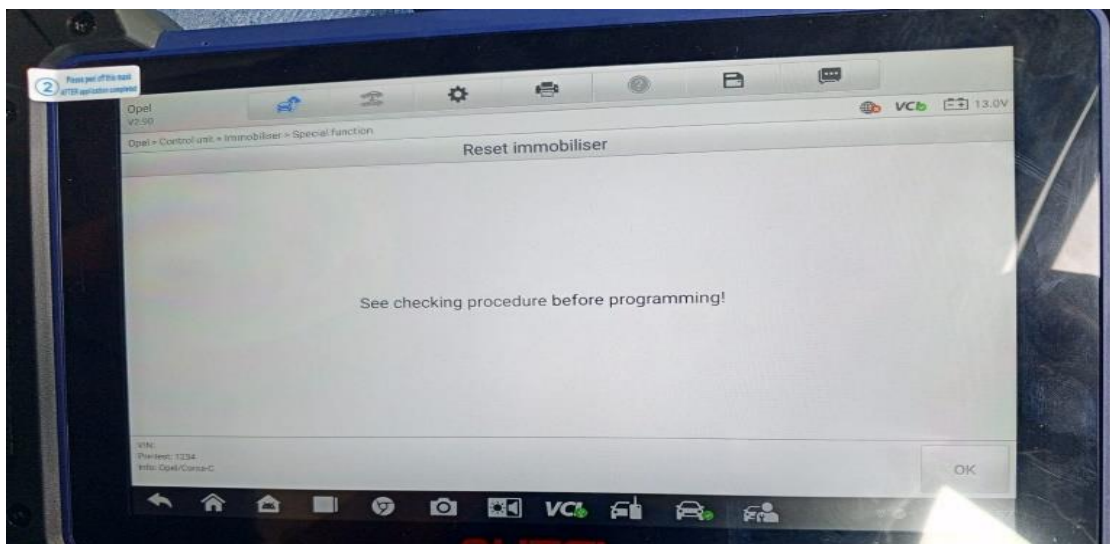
Please peel off this mask AFTER application completed

Opel
V2.50

VCb 13.0V

Opel > Control unit > Immobiliser > Special function

Reset immobiliser

See checking procedure before programming!

VIN:
Pin/test: 1234
Info: Opel/Corsa-C

OK

VCI